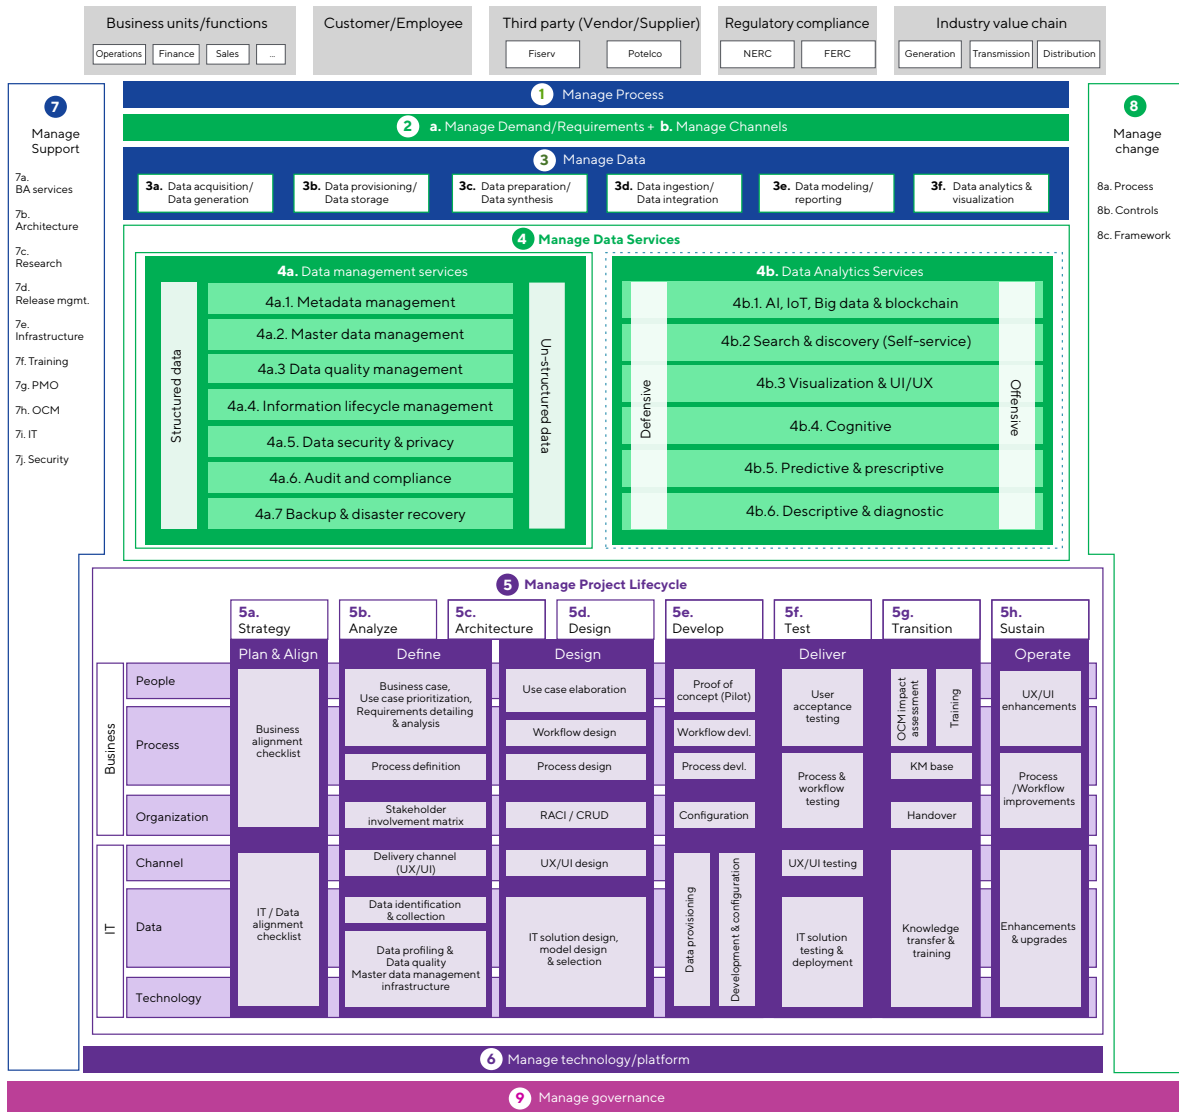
Business units/functions
Operations | Finance | Sales | ...

Customer/Employee

Third party (Vendor/Supplier)
Fiserv | Potelco

Regulatory compliance
NERC | FERC

Industry value chain
Generation | Transmission | Distribution

7 Manage Support
7a. BA services
7b. Architecture
7c. Research
7d. Release mgmt.
7e. Infrastructure
7f. Training
7g. PMO
7h. OCM
7i. IT
7j. Security

1 Manage Process

2 a. Manage Demand/Requirements + b. Manage Channels

3 Manage Data
3a. Data acquisition/ Data generation
3b. Data provisioning/ Data storage
3c. Data preparation/ Data synthesis
3d. Data ingestion/ Data integration
3e. Data modeling/ reporting
3f. Data analytics & visualization

8 Manage change
8a. Process
8b. Controls
8c. Framework

4 Manage Data Services

4a. Data management services
Structured data
4a.1. Metadata management
4a.2. Master data management
4a.3 Data quality management
4a.4. Information lifecycle management
4a.5. Data security & privacy
4a.6. Audit and compliance
4a.7 Backup & disaster recovery
Un-structured data

4b. Data Analytics Services
Defensive
4b.1. AI, IoT, Big data & blockchain
4b.2 Search & discovery (Self-service)
4b.3 Visualization & UI/UX
4b.4. Cognitive
4b.5. Predictive & prescriptive
4b.6. Descriptive & diagnostic
Offensive

5 Manage Project Lifecycle
5a. Strategy
5b. Analyze
5c. Architecture
5d. Design
5e. Develop
5f. Test
5g. Transition
5h. Sustain

Plan & Align
Define
Design
Deliver
Operate

Business
People
Process
Organization

IT
Channel
Data
Technology

Business alignment checklist
IT / Data alignment checklist

Business case, Use case prioritization, Requirements detailing & analysis
Process definition
Stakeholder involvement matrix
Delivery channel (UX/UI)
Data identification & collection
Data profiling & Data quality Master data management infrastructure

Use case elaboration
Workflow design
Process design
RACI / CRUD
UX/UI design
IT solution design, model design & selection

Proof of concept (Pilot)
Workflow devl.
Process devl.
Configuration
Data provisioning
Development & configuration

User acceptance testing
Process & workflow testing
UX/UI testing
IT solution testing & deployment

OCM impact assessment
Training
KM base
Handover
Knowledge transfer & training

UX/UI enhancements
Process /Workflow improvements
Enhancements & upgrades

6 Manage technology/platform

9 Manage governance